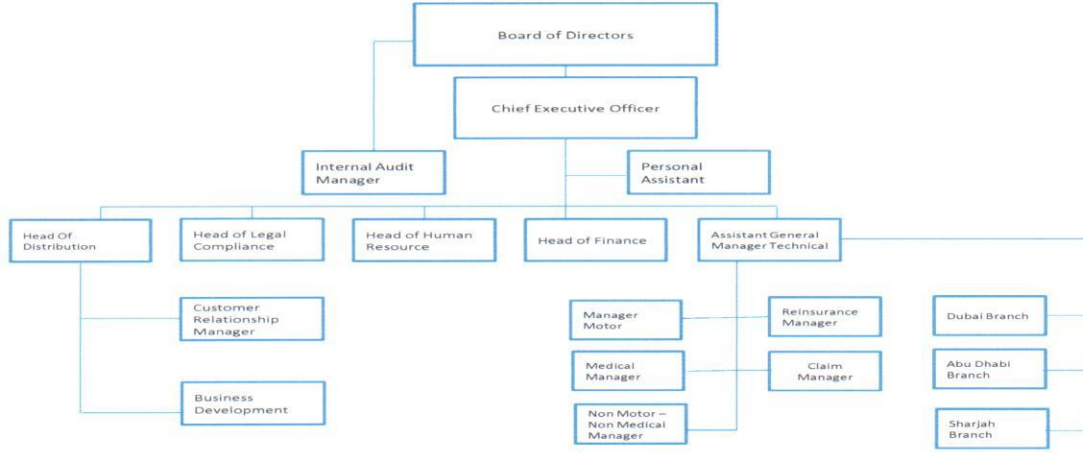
Board of Directors

Chief Executive Officer

Internal Audit Manager

Personal Assistant

Head Of Distribution

Head of Legal Compliance

Head of Human Resource

Head of Finance

Assistant General Manager Technical

Customer Relationship Manager

Business Development

Manager Motor

Reinsurance Manager

Medical Manager

Claim Manager

Non Motor – Non Medical Manager

Dubai Branch

Abu Dhabi Branch

Sharjah Branch